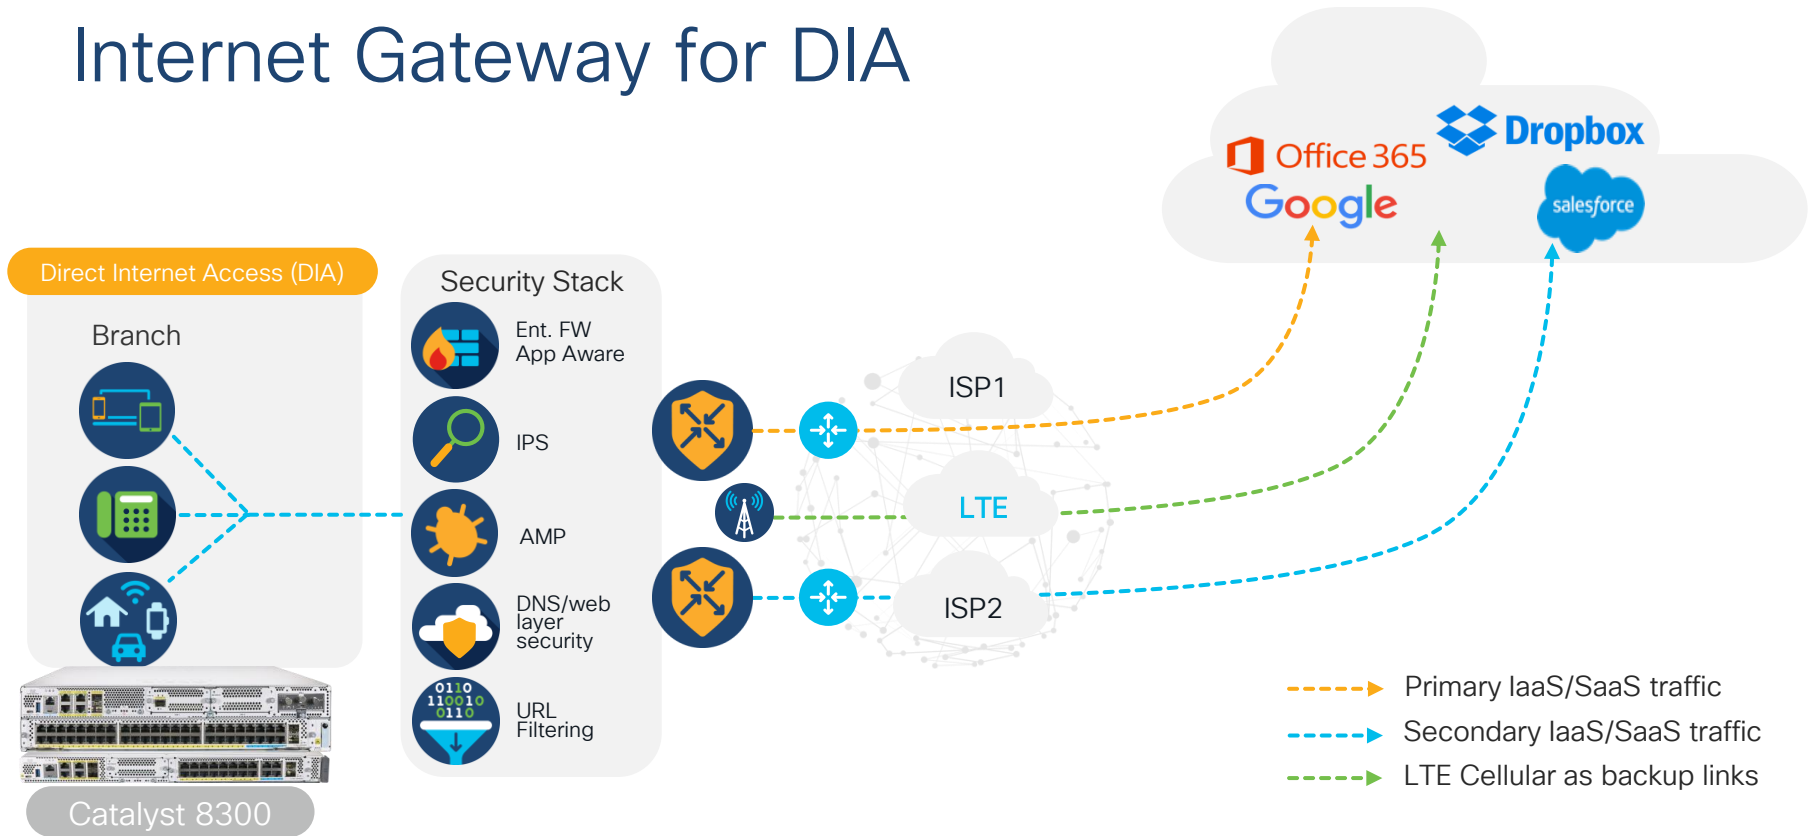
Internet Gateway for DIA

Office 365
Dropbox
Google
salesforce

Direct Internet Access (DIA)

Branch

Security Stack

Ent. FW App Aware

IPS

AMP

DNS/web layer security

0110 110010 0110

URL Filtering

ISP1

LTE

ISP2

Catalyst 8300

Primary IaaS/SaaS traffic
Secondary IaaS/SaaS traffic
LTE Cellular as backup links